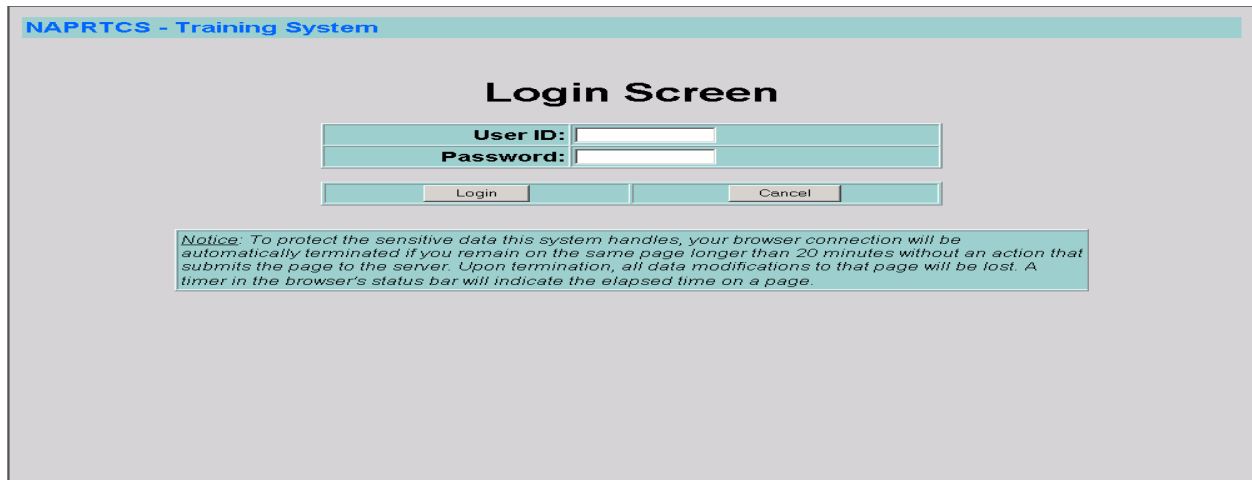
NAPRTCS - Training System

Login Screen

User ID:
Password:

Login
Cancel

Notice: To protect the sensitive data this system handles, your browser connection will be automatically terminated if you remain on the same page longer than 20 minutes without an action that submits the page to the server. Upon termination, all data modifications to that page will be lost. A timer in the browser's status bar will indicate the elapsed time on a page.